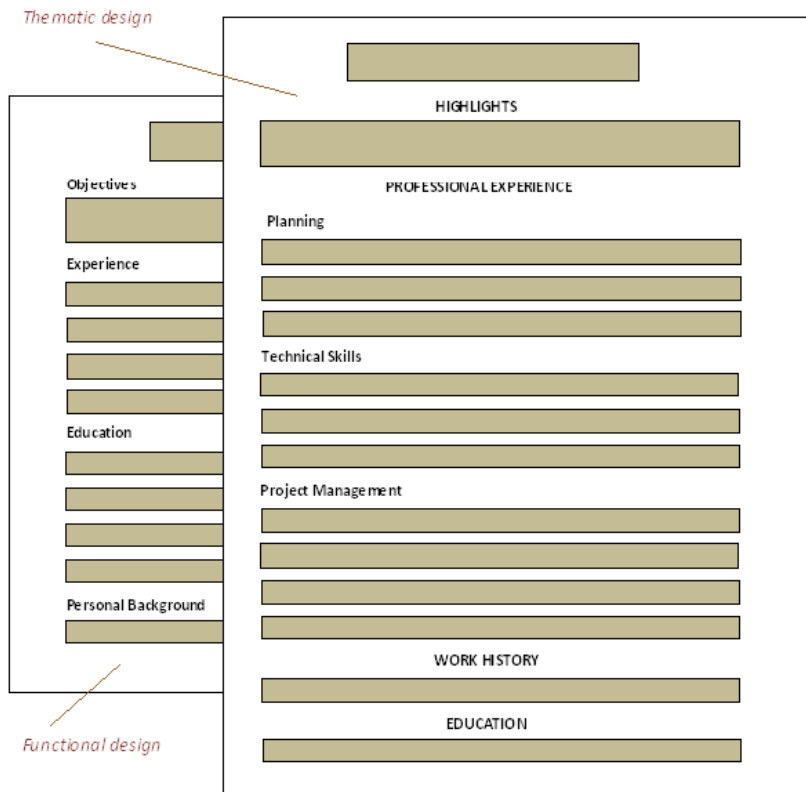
Thematic design

HIGHLIGHTS

PROFESSIONAL EXPERIENCE

Planning

Technical Skills

Project Management

WORK HISTORY

EDUCATION

Objectives

Experience

Education

Personal Background

Functional design